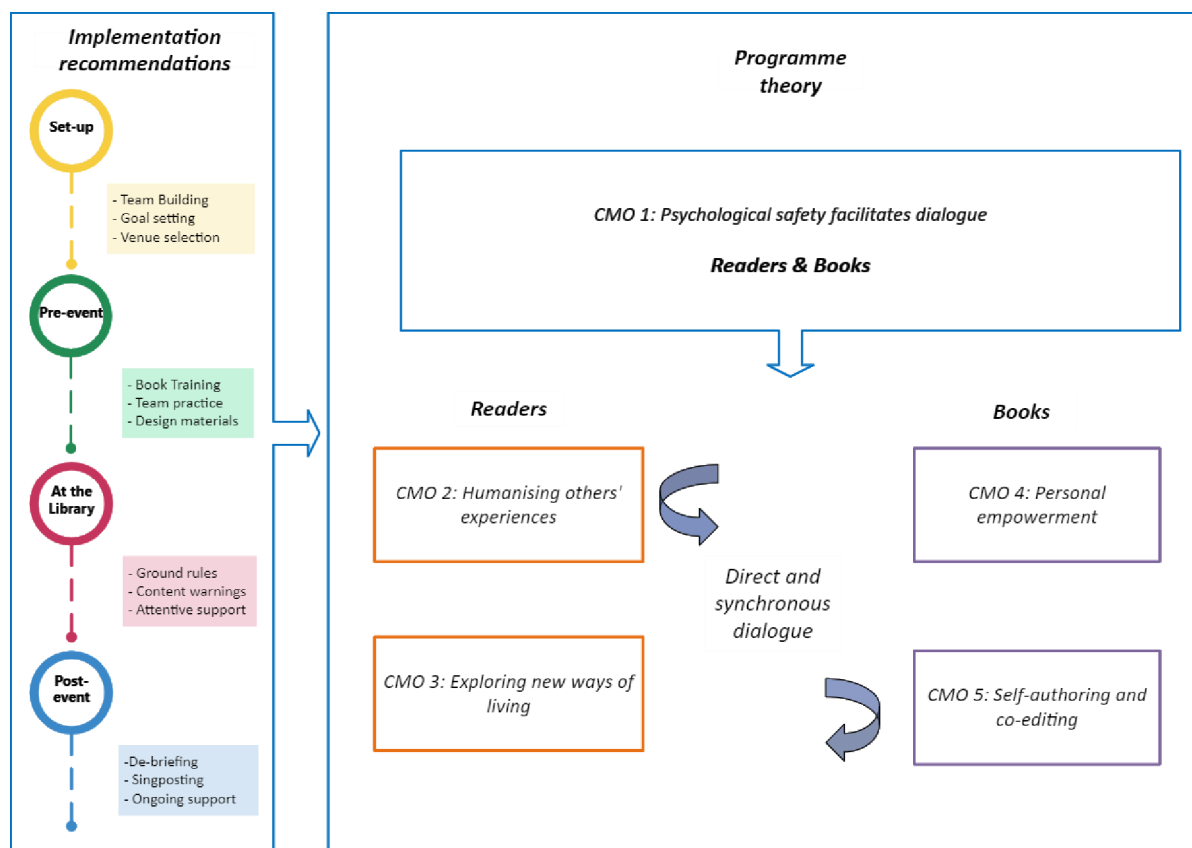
Implementation recommendations

Set-up

- Team Building
- Goal setting
- Venue selection

Pre-event

- Book Training
- Team practice
- Design materials

At the Library

- Ground rules
- Content warnings
- Attentive support

Post-event

-De-briefing
- Singposting
- Ongoing support

Programme theory

CMO 1: Psychological safety facilitates dialogue

Readers & Books

Readers

Books

CMO 2: Humanising others' experiences

CMO 4: Personal empowerment

Direct and synchronous dialogue

CMO 3: Exploring new ways of living

CMO 5: Self-authoring and co-editing